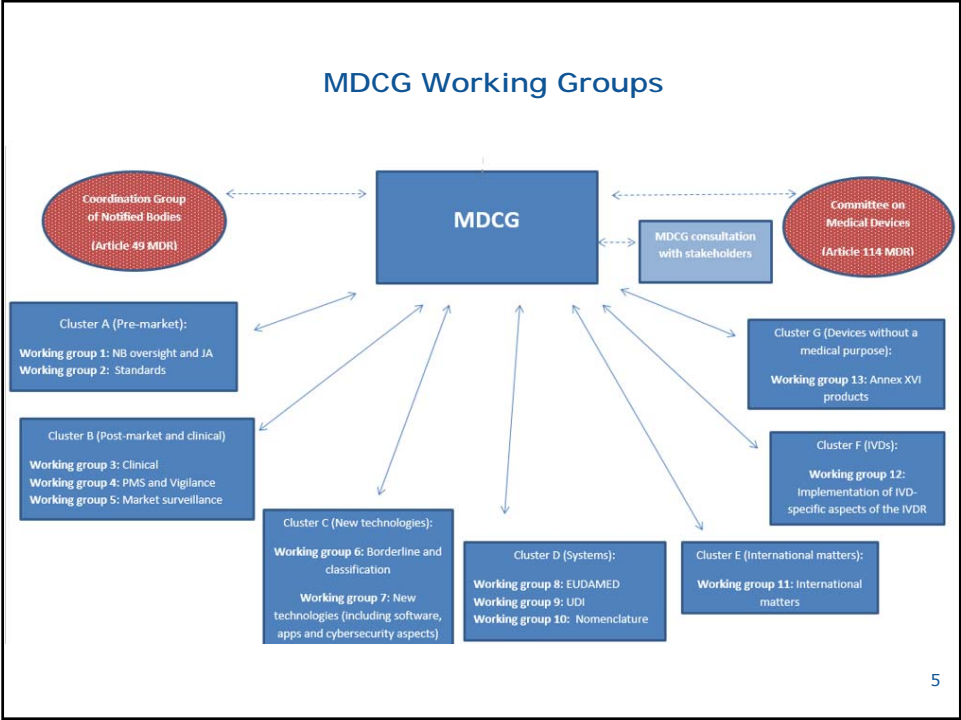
MDCG Working Groups

Coordination Group of Notified Bodies

(Article 49 MDR)

MDCG

MDCG consultation with stakeholders

Committee on Medical Devices

(Article 114 MDR)

Cluster A (Pre-market):

**Working group 1:** NB oversight and JA
**Working group 2:** Standards

Cluster G (Devices without a medical purpose):

**Working group 13:** Annex XVI products

Cluster B (Post-market and clinical)

**Working group 3:** Clinical
**Working group 4:** PMS and Vigilance
**Working group 5:** Market surveillance

Cluster F (IVDs):

**Working group 12:** Implementation of IVD-specific aspects of the IVDR

Cluster C (New technologies):

**Working group 6:** Borderline and classification

**Working group 7:** New technologies (including software, apps and cybersecurity aspects)

Cluster D (Systems):

**Working group 8:** EUDAMED
**Working group 9:** UDI
**Working group 10:** Nomenclature

Cluster E (International matters):

**Working group 11:** International matters

5